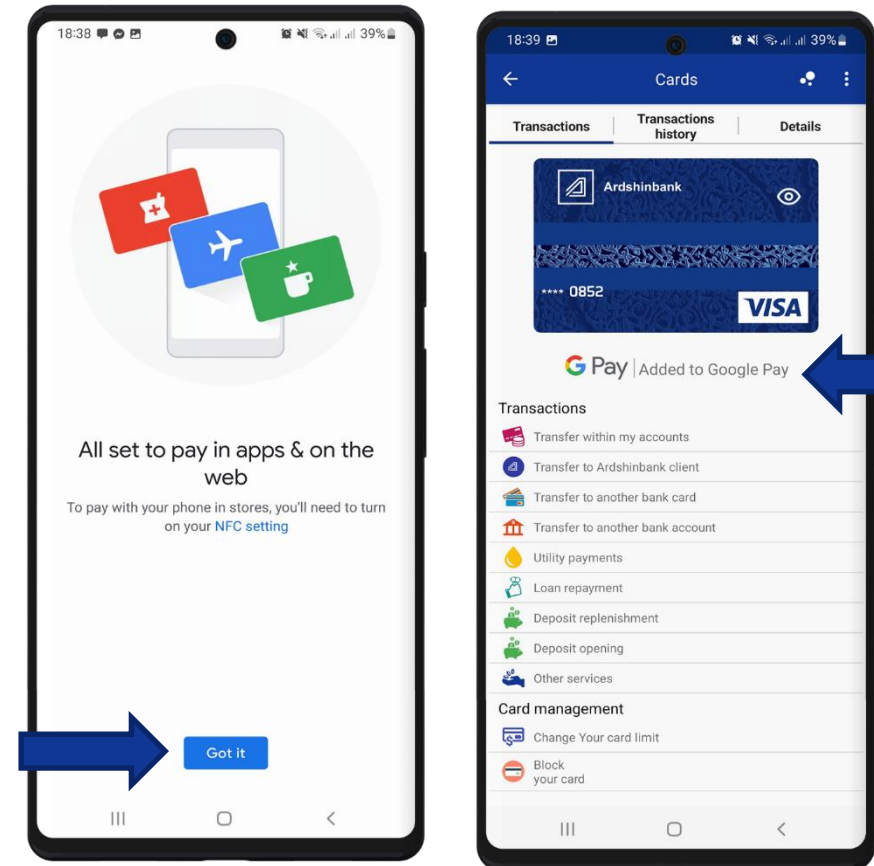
18:38 39%

All set to pay in apps & on the web

To pay with your phone in stores, you'll need to turn on your NFC setting

Got it

18:39 39%

Cards

Transactions | Transactions history | Details

Ardshinbank

**** 0852

VISA

G Pay | Added to Google Pay

Transactions

Transfer within my accounts

Transfer to Ardshinbank client

Transfer to another bank card

Transfer to another bank account

Utility payments

Loan repayment

Deposit replenishment

Deposit opening

Other services

Card management

Change Your card limit

Block your card